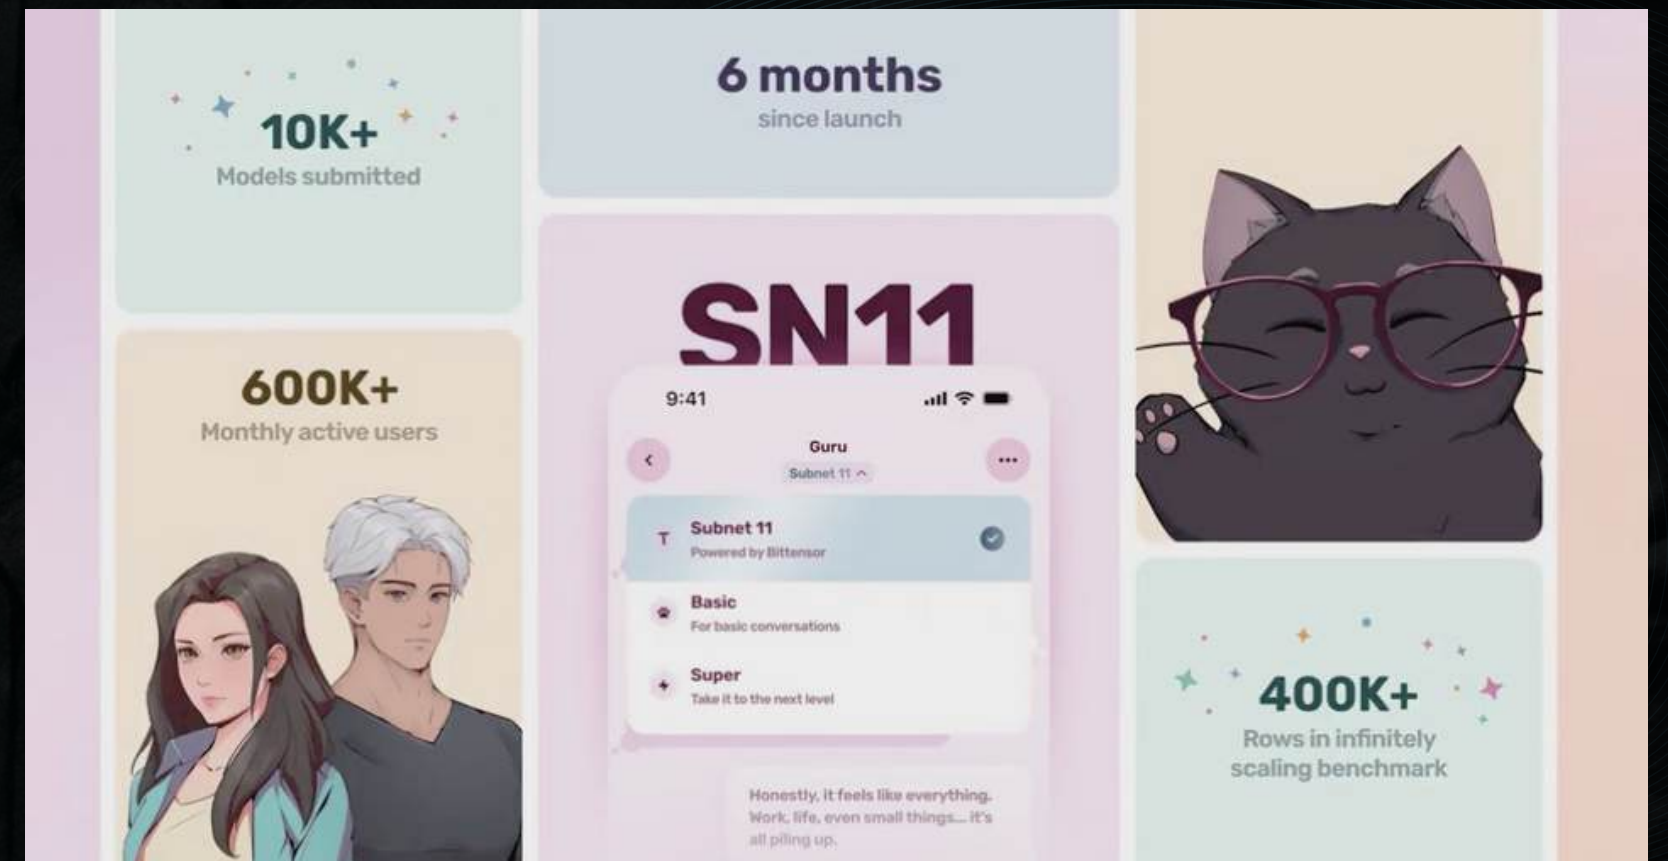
10K+
Models submitted

600K+
Monthly active users

6 months
since launch

SN11

9:41

Guru
Subnet 11

Subnet 11
Powered by Bittensor

Basic
For basic conversations

Super
Take it to the next level

Honestly, it feels like everything. Work, life, even small things... it's all piling up.

400K+
Rows in infinitely scaling benchmark